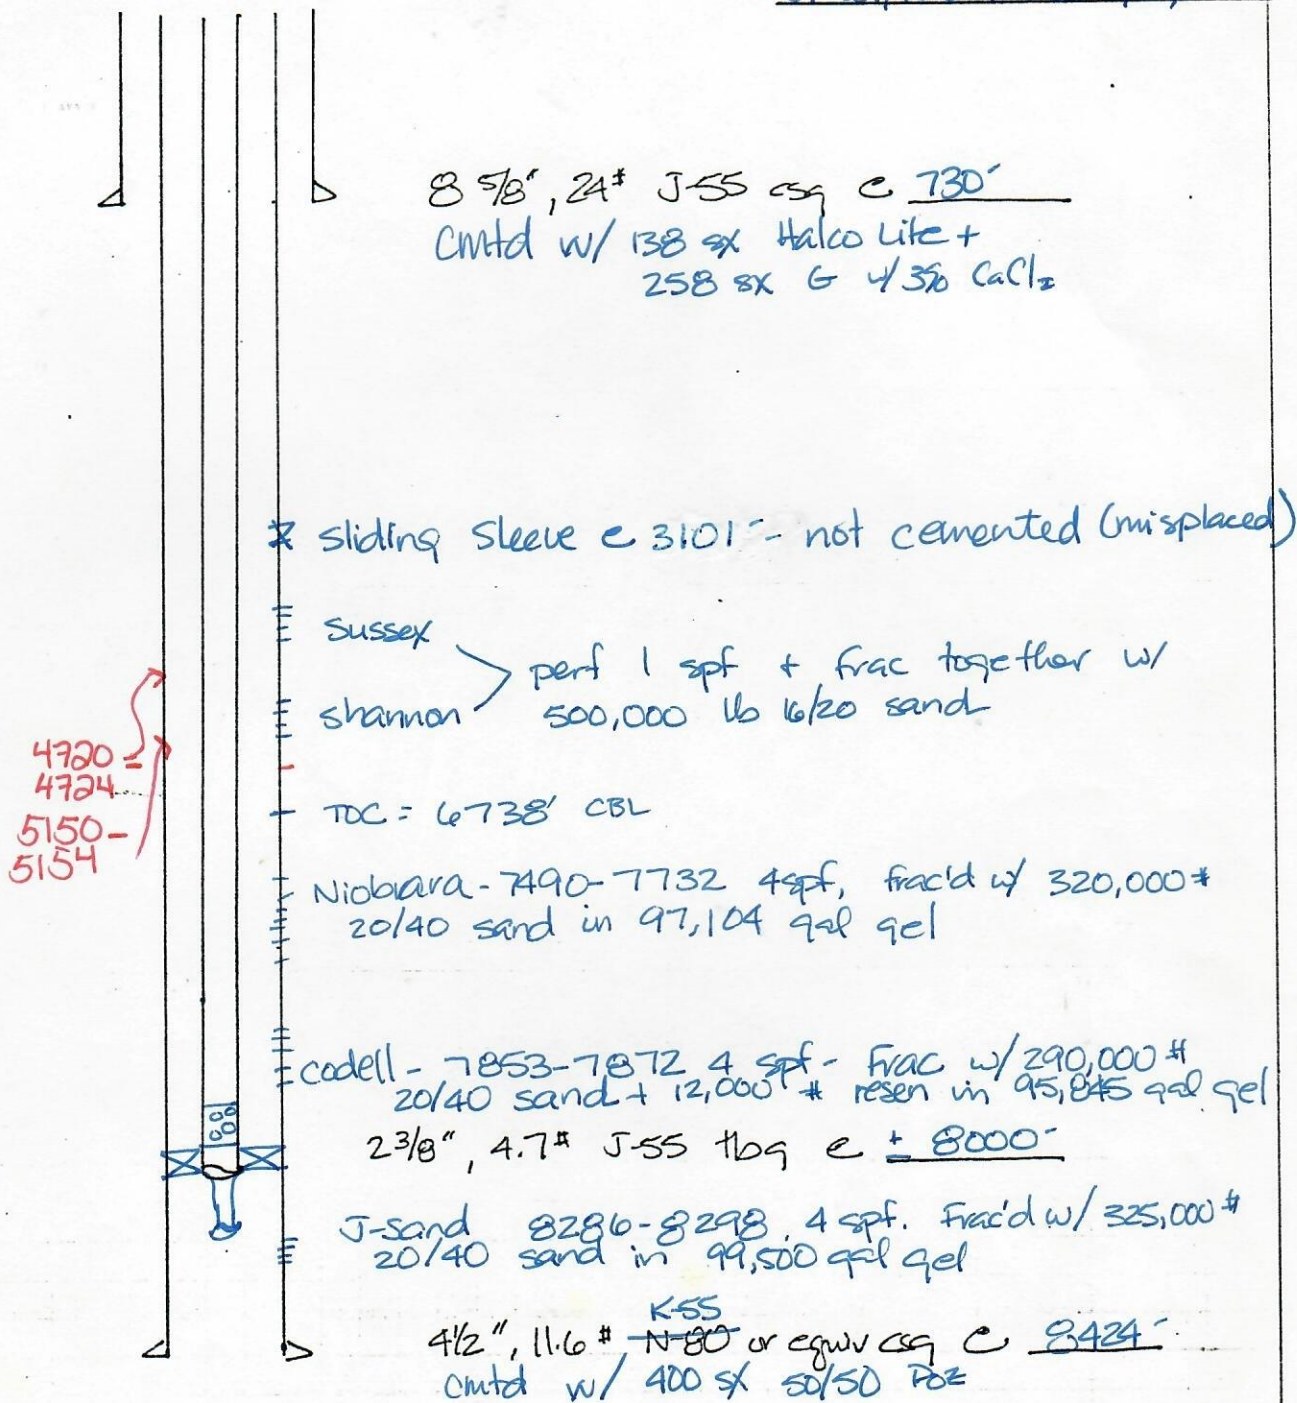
8 5/8", 24# J-55 csg @ 730'
Cmtd w/ 138 sx Halco Lite +
258 sx G w/ 3% $CaCl_2$

* sliding Sleeve @ 3101' - not cemented (misplaced)

Sussex
shannon
> perf 1 spf + frac together w/ 500,000 lb 16/20 sand

4720-
4724
5150-
5154

TOC = 6738' CBL

Niobrara - 7490-7732 4spf, frac'd w/ 320,000# 20/40 sand in 97,104 gal gel

codell - 7853-7872 4 spf - Frac w/ 290,000# 20/40 sand + 12,000# resen in 95,845 gal gel

2 3/8", 4.7# J-55 tbg @ ± 8000'

J-sand 8286-8298, 4 spf. Frac'd w/ 325,000# 20/40 sand in 99,500 gal gel

4½", 11.6# ~~N-80~~ K-55 or equiv csg @ 8424'
Cmtd w/ 400 sx 50/50 Poz